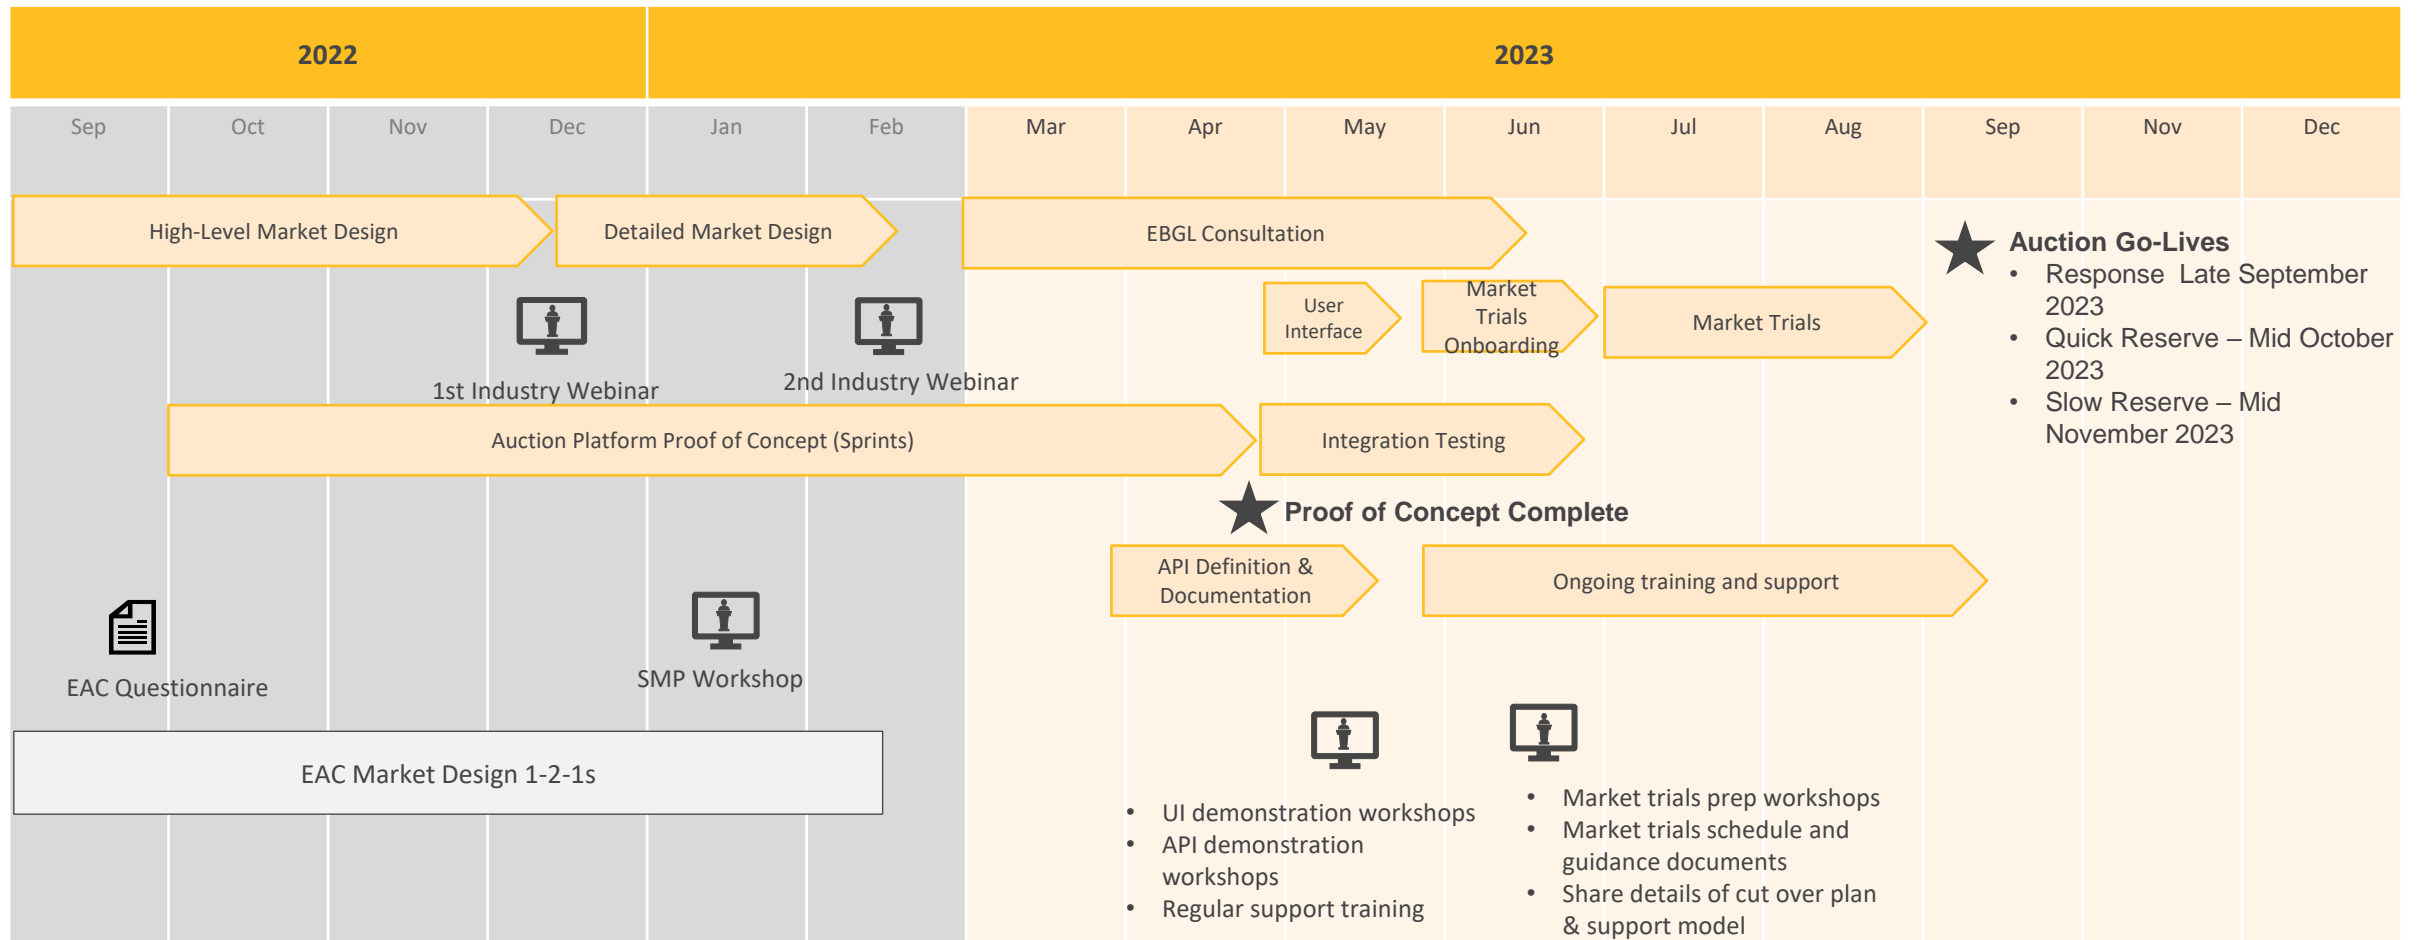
2022

2023

Sep Oct Nov Dec Jan Feb Mar Apr May Jun Jul Aug Sep Nov Dec

High-Level Market Design

Detailed Market Design

EBGL Consultation

Auction Go-Lives
• Response Late September 2023
• Quick Reserve – Mid October 2023
• Slow Reserve – Mid November 2023

User Interface

Market Trials Onboarding

Market Trials

1st Industry Webinar

2nd Industry Webinar

Auction Platform Proof of Concept (Sprints)

Integration Testing

Proof of Concept Complete

API Definition & Documentation

Ongoing training and support

EAC Questionnaire

SMP Workshop

EAC Market Design 1-2-1s

• UI demonstration workshops
• API demonstration workshops
• Regular support training

• Market trials prep workshops
• Market trials schedule and guidance documents
• Share details of cut over plan & support model